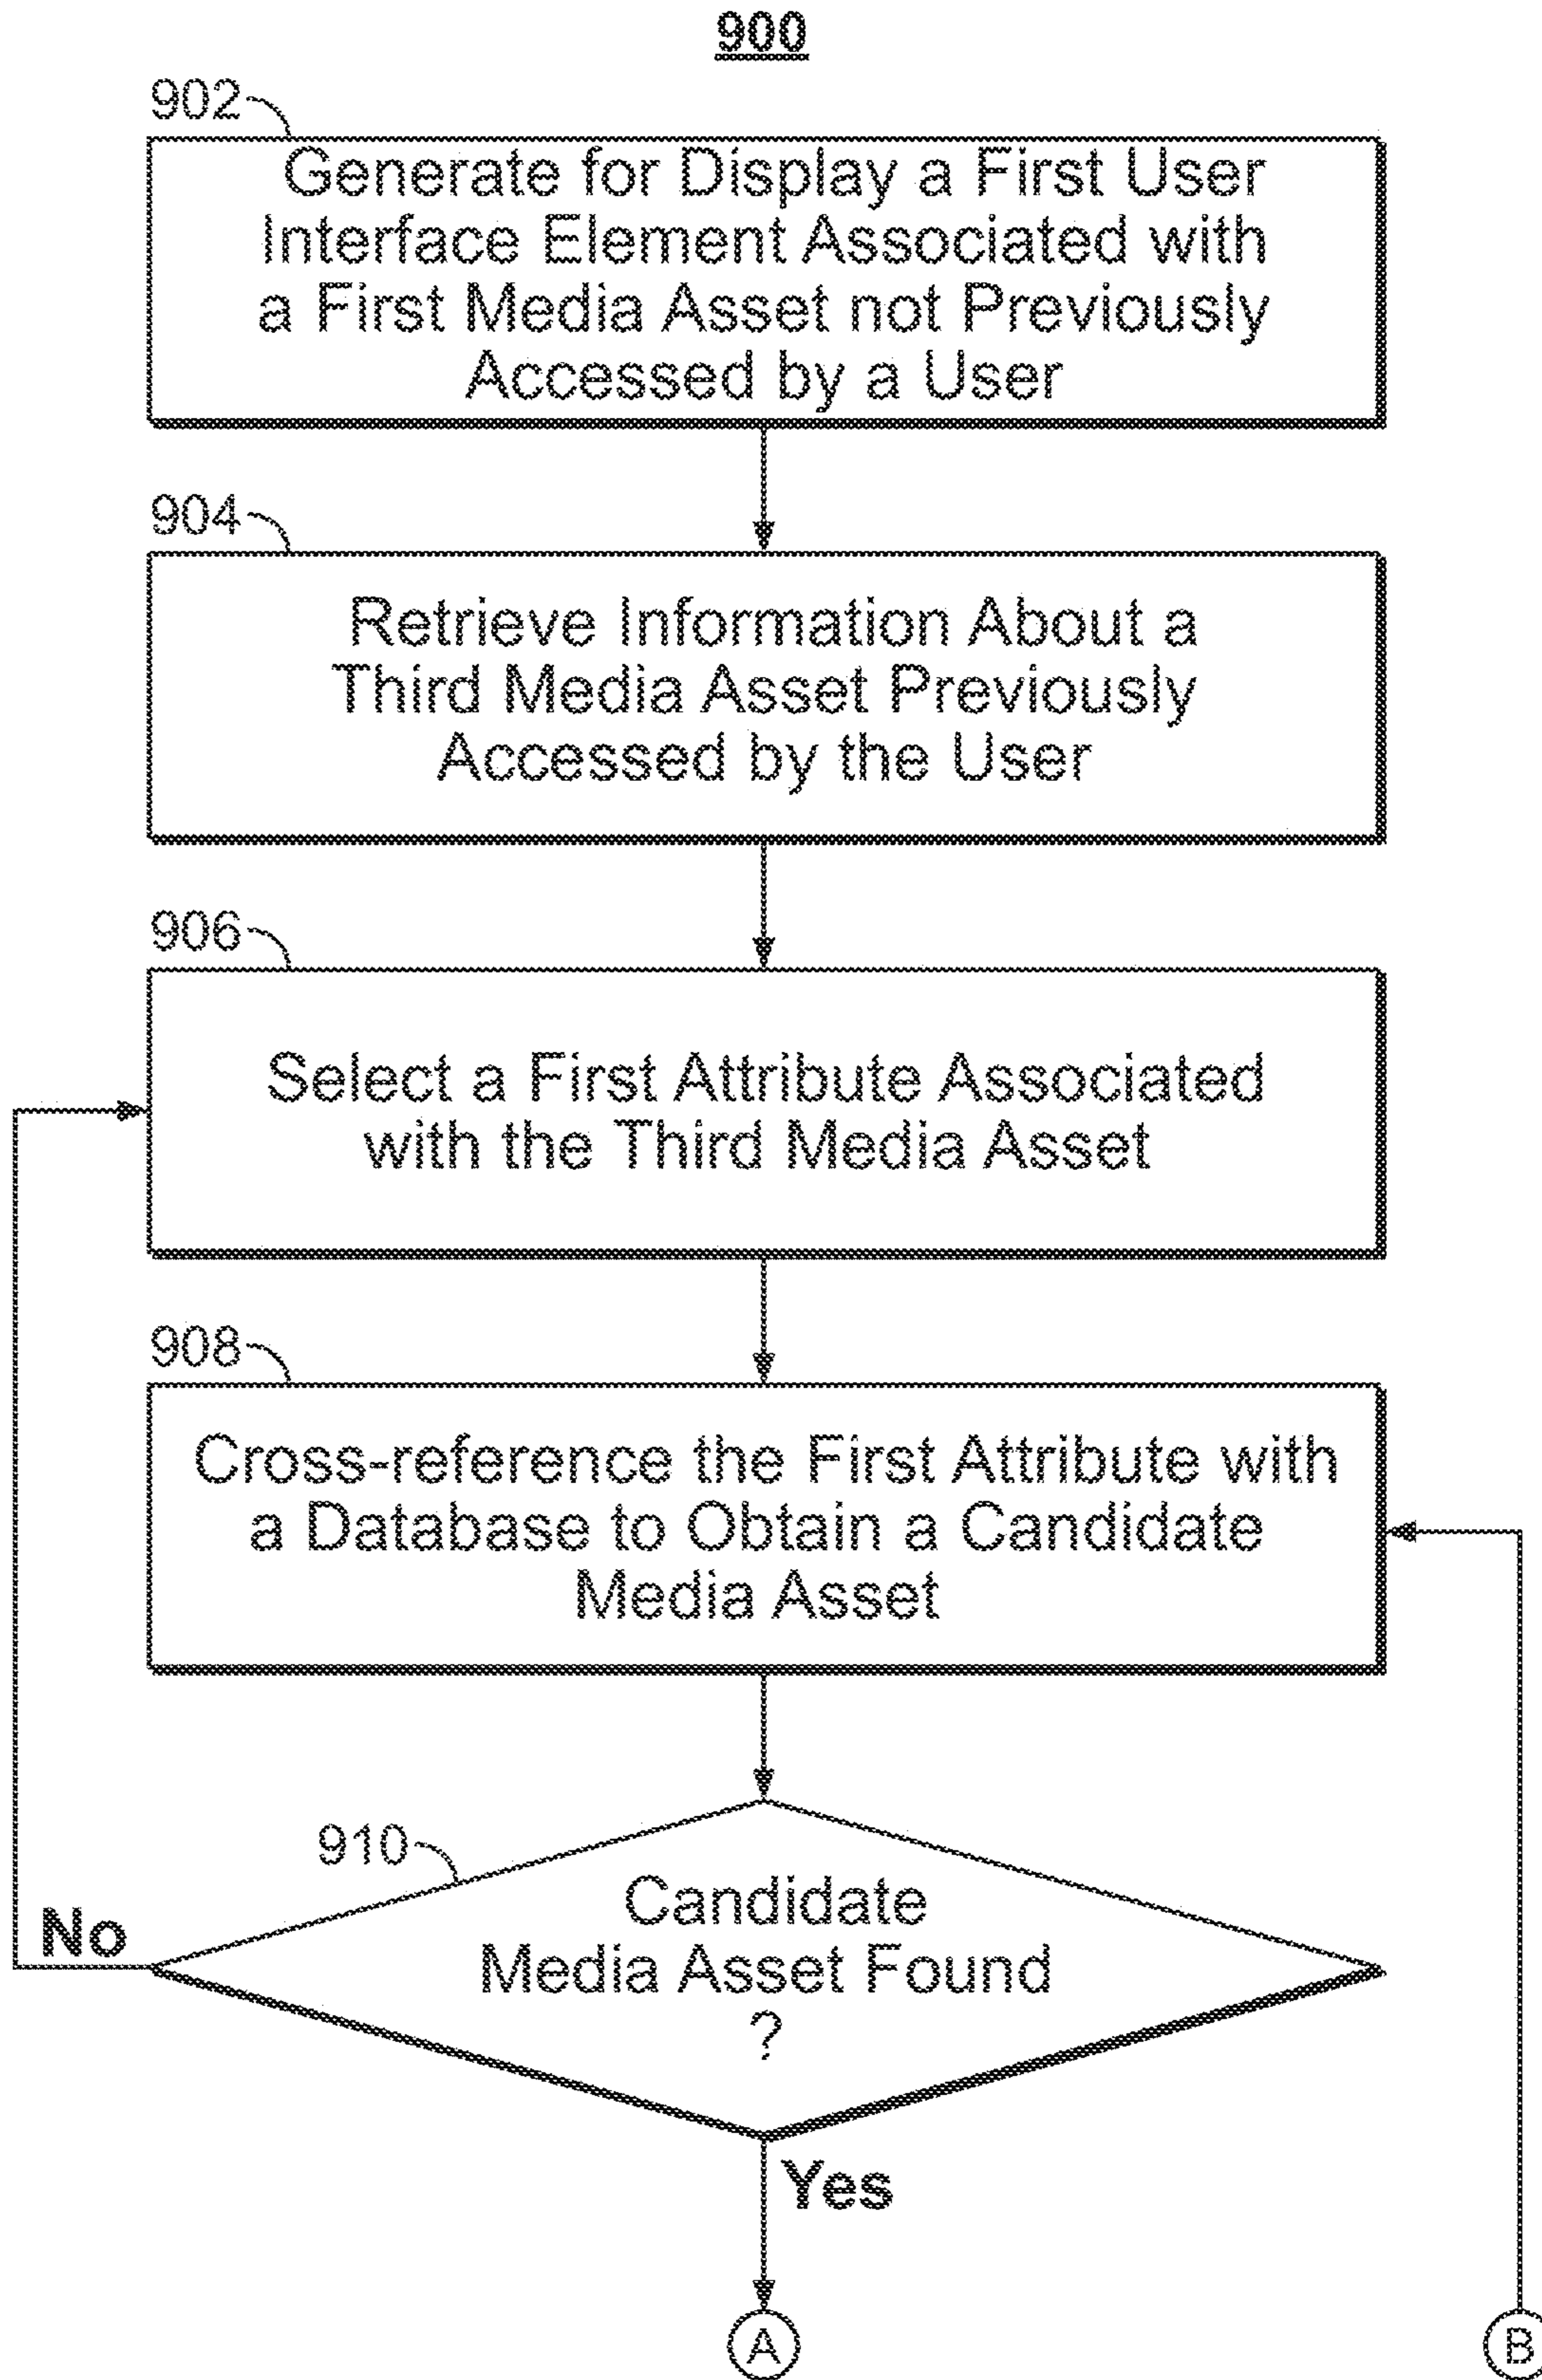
900

902

Generate for Display a First User Interface Element Associated with a First Media Asset not Previously Accessed by a User

904

Retrieve Information About a Third Media Asset Previously Accessed by the User

906

Select a First Attribute Associated with the Third Media Asset

908

Cross-reference the First Attribute with a Database to Obtain a Candidate Media Asset

910

Candidate Media Asset Found ?

No

Yes

A

B